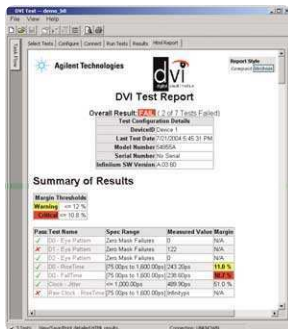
DVI Test – demo_b6

File View Help

Select Tests | Configure | Connect | Run Tests | Results | Html Report

Agilent Technologies

dvi

Report Style
Compact Verbose

DVI Test Report

Overall Result: FAIL ( 2 of 7 Tests Failed)

| Test Configuration Details | |
|---|---|
| Device ID | Device 1 |
| Last Test Date | 7/21/2004 6:45:31 PM |
| Model Number | 54855A |
| Serial Number | No Serial |
| Infiniium SW Version | A.03.60 |

Summary of Results

| Margin Thresholds | |
|---|---|
| Warning | <= 12 % |
| Critical | <= 10.8 % |

| Pass | Test Name | Spec Range | Measured Value | Margin |
|---|---|---|---|---|
| ✓ | D0 - Eye Pattern | Zero Mask Failures | 0 | N/A |
| ✗ | D1 - Eye Pattern | Zero Mask Failures | 122 | N/A |
| ✓ | D2 - Eye Pattern | Zero Mask Failures | 0 | N/A |
| ✓ | D0 - RiseTime | [75.00ps to 1.600 00ps] | 243.20ps | 11.0 % |
| ✓ | D0 - FallTime | [75.00ps to 1.600 00ps] | 238.60ps | 10.7 % |
| ✓ | Clock - Jitter | <= 1.000.00ps | 489.90ps | 51.0 % |
| ✗ | Pair Clock - RiseTime | [75.00ps to 1.600 00ps] | Infinityps | N/A |

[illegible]